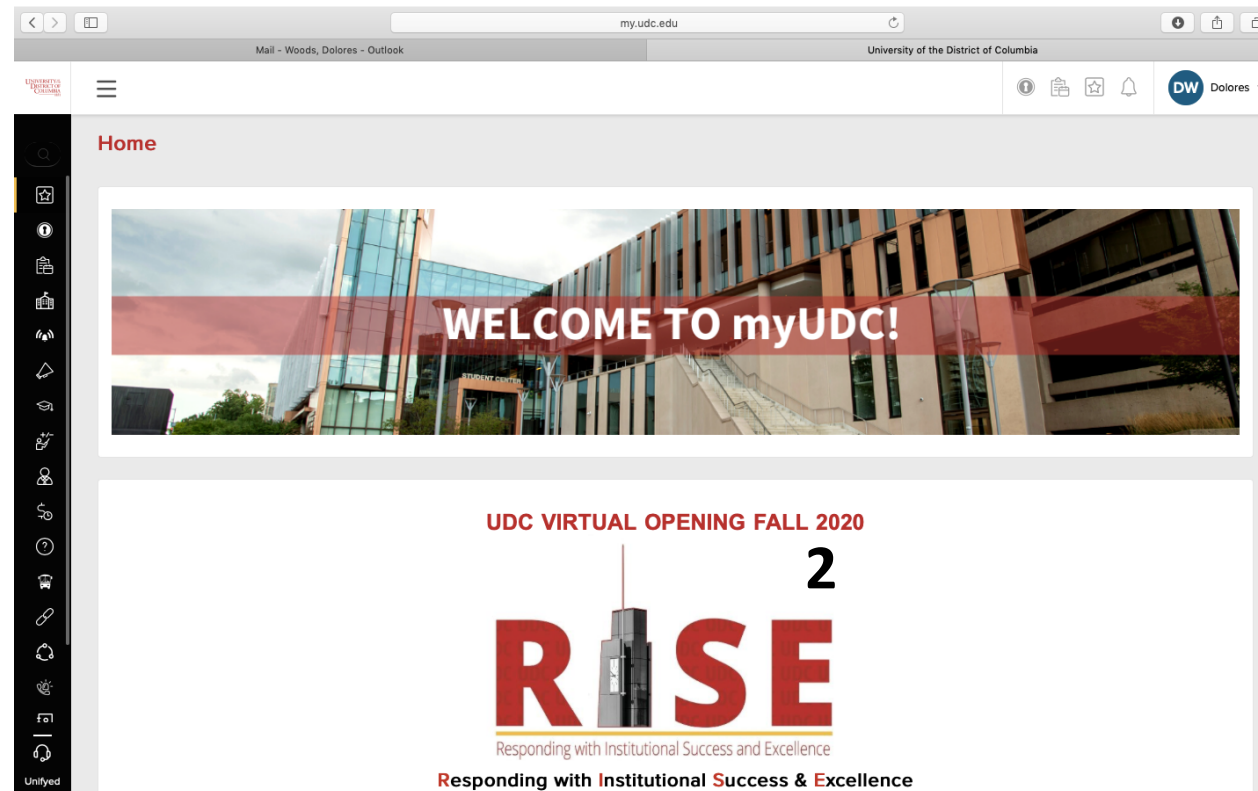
my.udc.edu

Mail - Woods, Dolores - Outlook

University of the District of Columbia

UNIVERSITY of the DISTRICT OF COLUMBIA

DW Dolores

Home

WELCOME TO myUDC!

STUDENT CENTER

UDC VIRTUAL OPENING FALL 2020

2

RISE

Responding with Institutional Success and Excellence

Responding with Institutional Success & Excellence

Unifyed